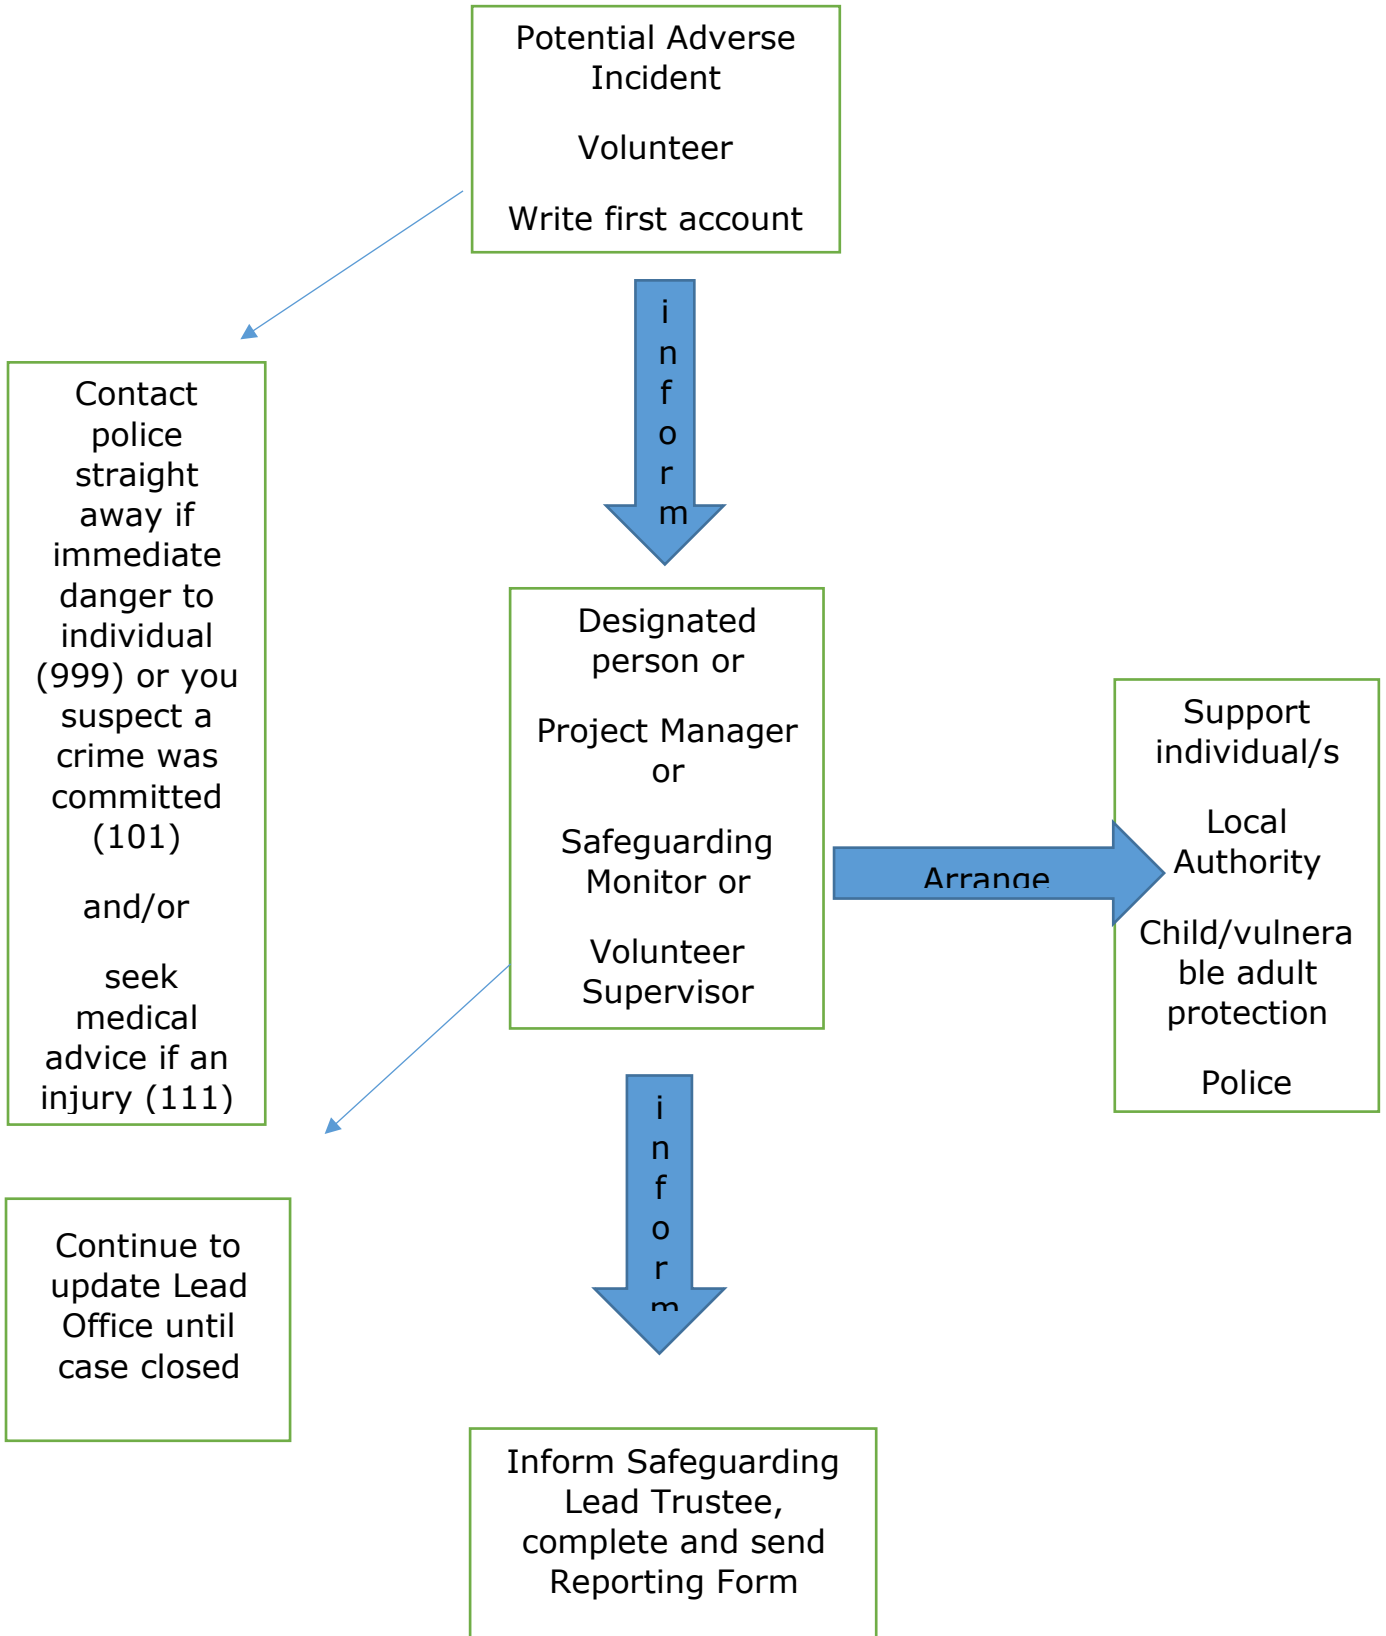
Potential Adverse Incident

Volunteer

Write first account

inform

Contact police straight away if immediate danger to individual (999) or you suspect a crime was committed (101)

and/or

seek medical advice if an injury (111)

Designated person or

Project Manager or

Safeguarding Monitor or

Volunteer Supervisor

Arrange

Support individual/s

Local Authority

Child/vulnerable adult protection

Police

inform

Continue to update Lead Office until case closed

Inform Safeguarding Lead Trustee, complete and send Reporting Form